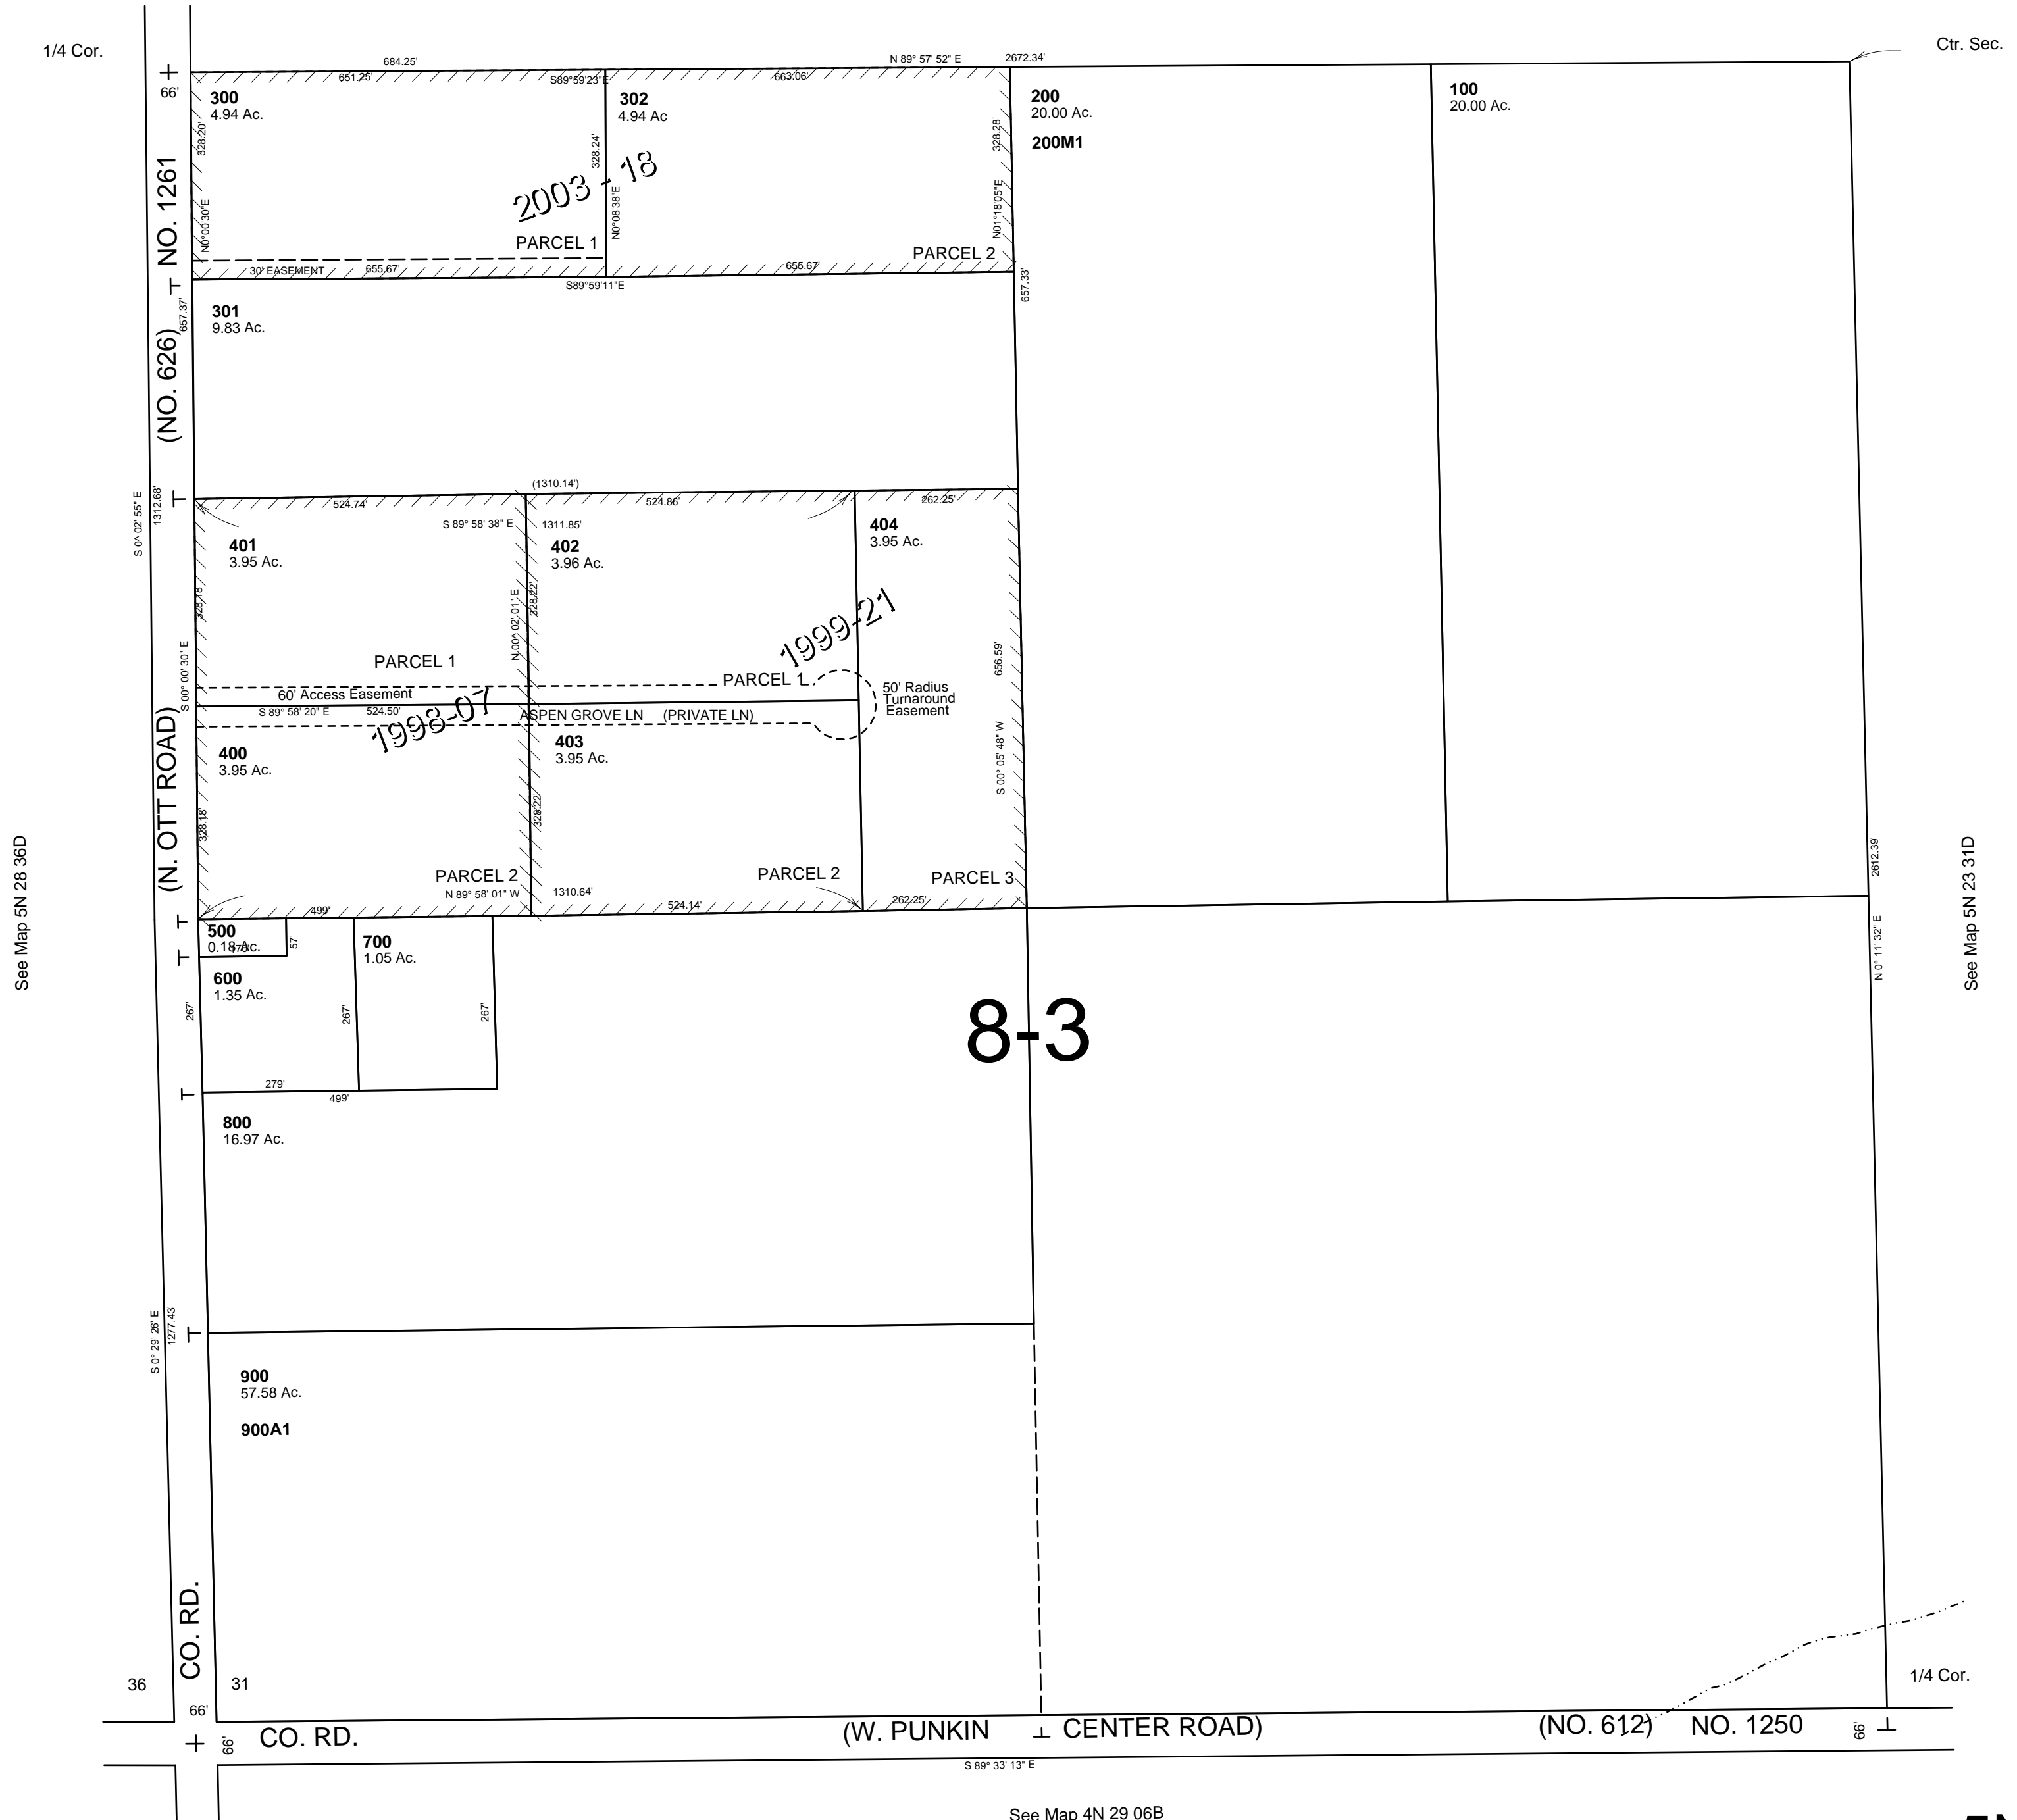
1/4 Cor.

Ctr. Sec.

684.25'
651.25'
S89°59'23"E
663.06'
N 89° 57' 52" E
2672.34'

66'

300
4.94 Ac.

302
4.94 Ac

200
20.00 Ac.
200M1

100
20.00 Ac.

328.20'
328.24'
328.28'

2003 - 18

N0°00'30"E
N0°08'38"E
N01°18'05"E

PARCEL 1
PARCEL 2

30' EASEMENT
655.67'
655.67'
S89°59'11"E

NO. 1261
(NO. 626)
(N. OTT ROAD)
CO. RD.

657.37'
657.33'

301
9.83 Ac.

(1310.14')
524.74'
524.86'
262.25'
S 89° 58' 38" E
1311.85'

S 0° 02' 55" E
1312.68'

401
3.95 Ac.

402
3.96 Ac.

404
3.95 Ac.

328.18'
N 00° 02' 01" E
328.22'

1999-21

656.59'

S 00° 00' 30" E

PARCEL 1
PARCEL 1
60' Access Easement
50' Radius Turnaround Easement
S 89° 58' 20" E
524.50'
ASPEN GROVE LN (PRIVATE LN)

1998-07

400
3.95 Ac.

403
3.95 Ac.

S 00° 05' 48" W

328.18'
328.22'

PARCEL 2
PARCEL 2
PARCEL 3
N 89° 58' 01" W
1310.64'
524.14'
262.25'
499'

500
0.18 Ac.
57'

700
1.05 Ac.

600
1.35 Ac.

267'
267'
267'
279'
499'

8-3

2612.39'
N 0° 11' 32" E

See Map 5N 28 36D

See Map 5N 23 31D

800
16.97 Ac.

S 0° 29' 26" E
1277.43'

900
57.58 Ac.
900A1

36
31
66'
1/4 Cor.

CO. RD.
66'
(W. PUNKIN CENTER ROAD)
(NO. 612)
NO. 1250
66'
S 89° 33' 13" E

See Map 4N 29 06B